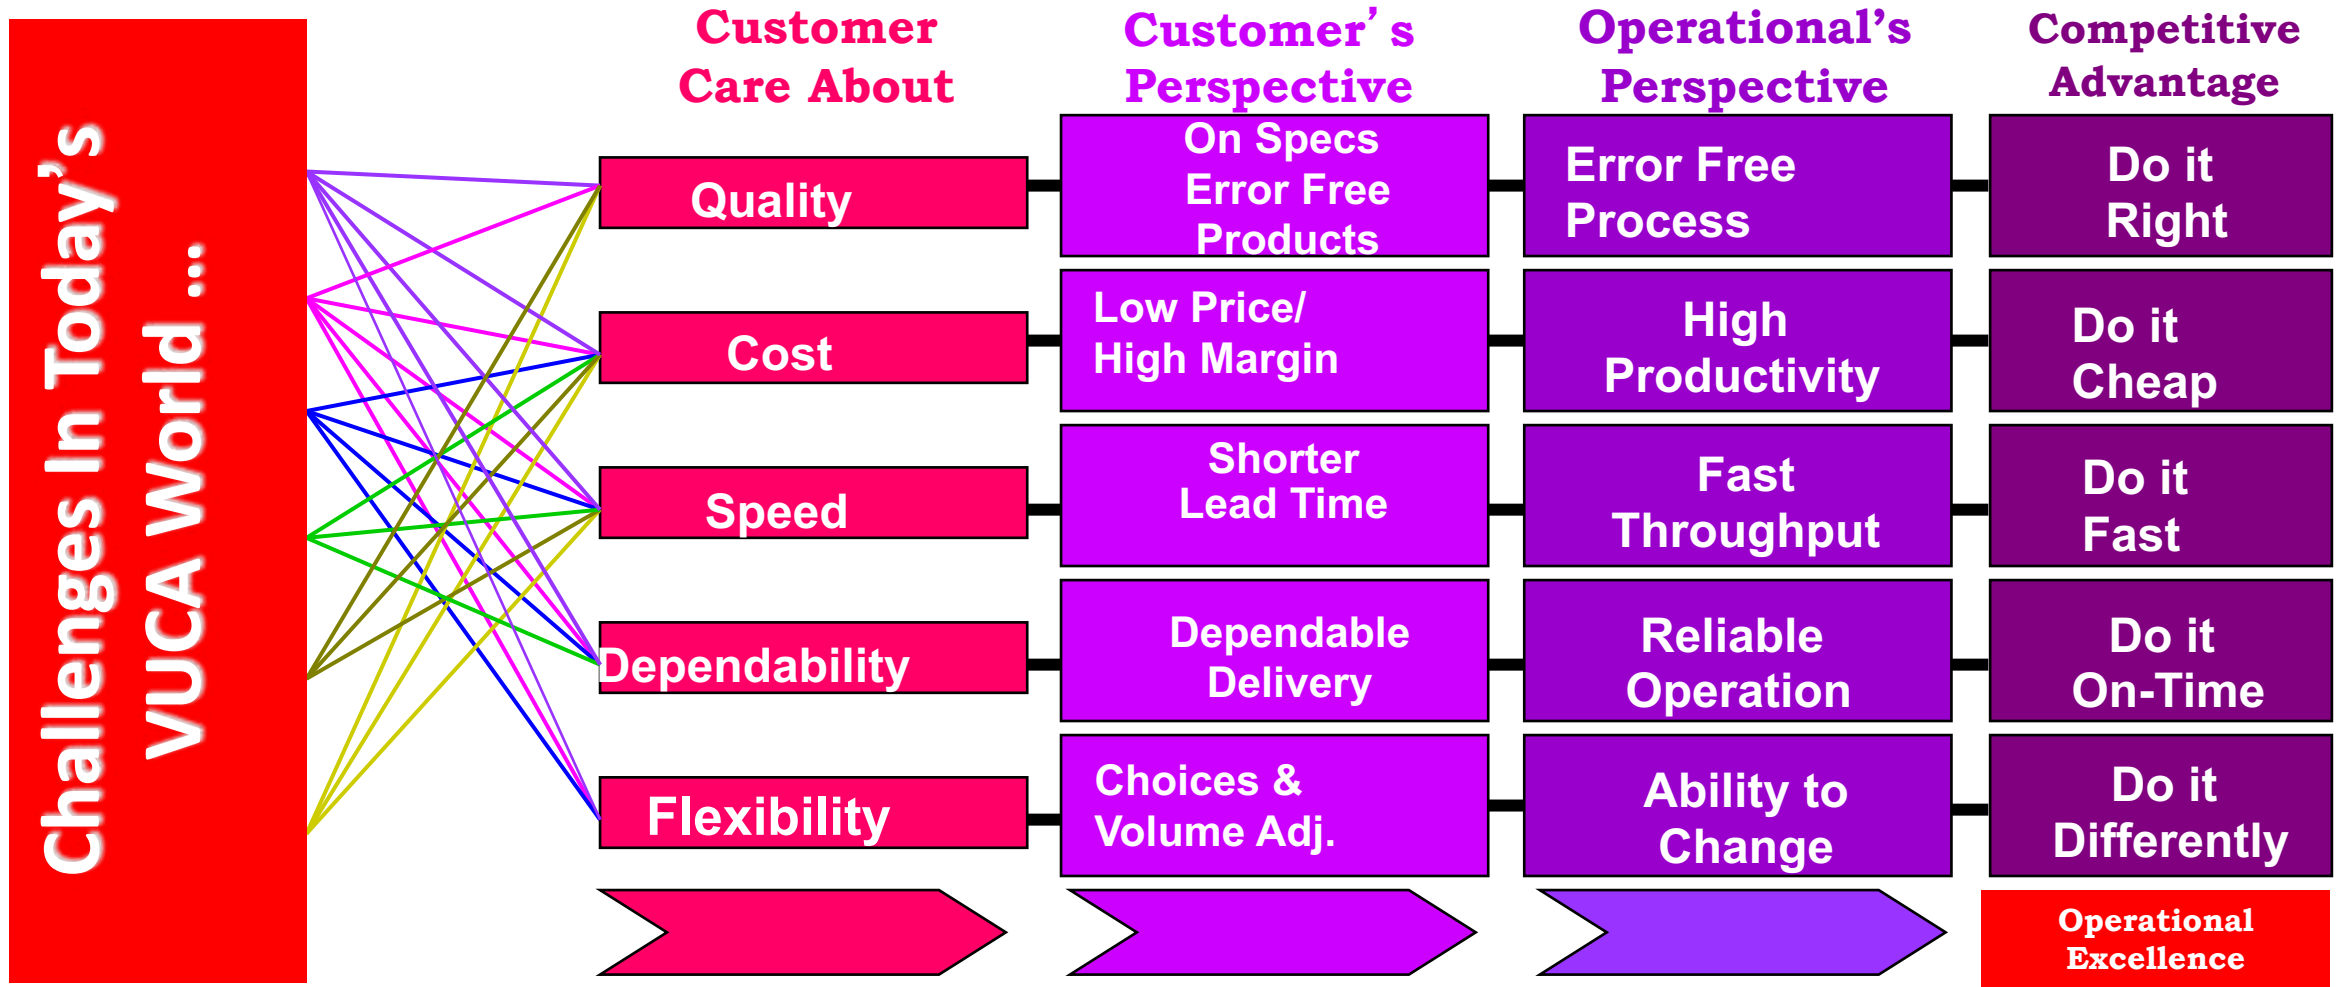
Challenges In Today's VUCA World ...

Customer Care About

Customer' s Perspective

Operational's Perspective

Competitive Advantage

Quality

On Specs Error Free Products

Error Free Process

Do it Right

Cost

Low Price/ High Margin

High Productivity

Do it Cheap

Speed

Shorter Lead Time

Fast Throughput

Do it Fast

Dependability

Dependable Delivery

Reliable Operation

Do it On-Time

Flexibility

Choices & Volume Adj.

Ability to Change

Do it Differently

Operational Excellence